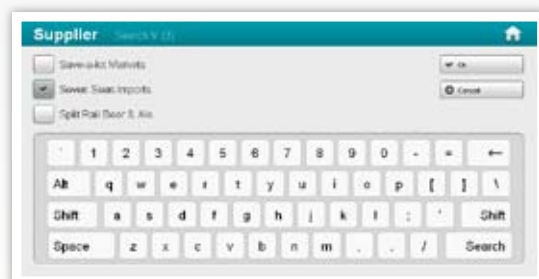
Supplier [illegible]

Savesabt Markets

Seven Seas Imports

Split Rail Beer & Ale

Ok

Cancel

` 1 2 3 4 5 6 7 8 9 0 - = ←

Alt q w e r t y u i o p [ ] \

Shift a s d f g h j k l ; ' Shift

Space z x c v b n m , . / Search